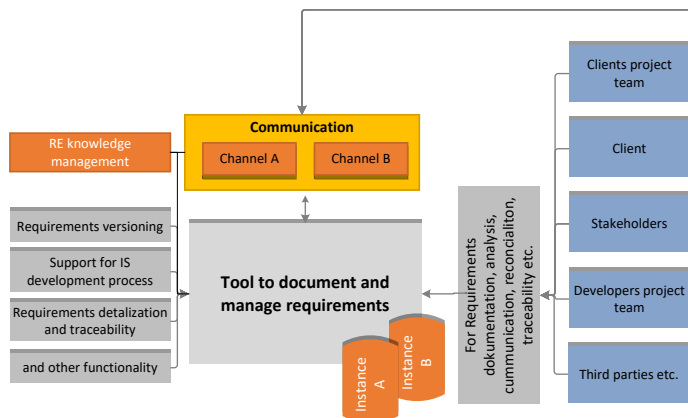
RE knowledge management

Requirements versioning

Support for IS development process

Requirements detalization and traceability

and other functionality

Communication

Channel A

Channel B

Tool to document and manage requirements

Instance A

Instance B

For Requirements dokumentation, analysis, cummunication, reconcialiton, traceability etc.

Clients project team

Client

Stakeholders

Developers project team

Third parties etc.